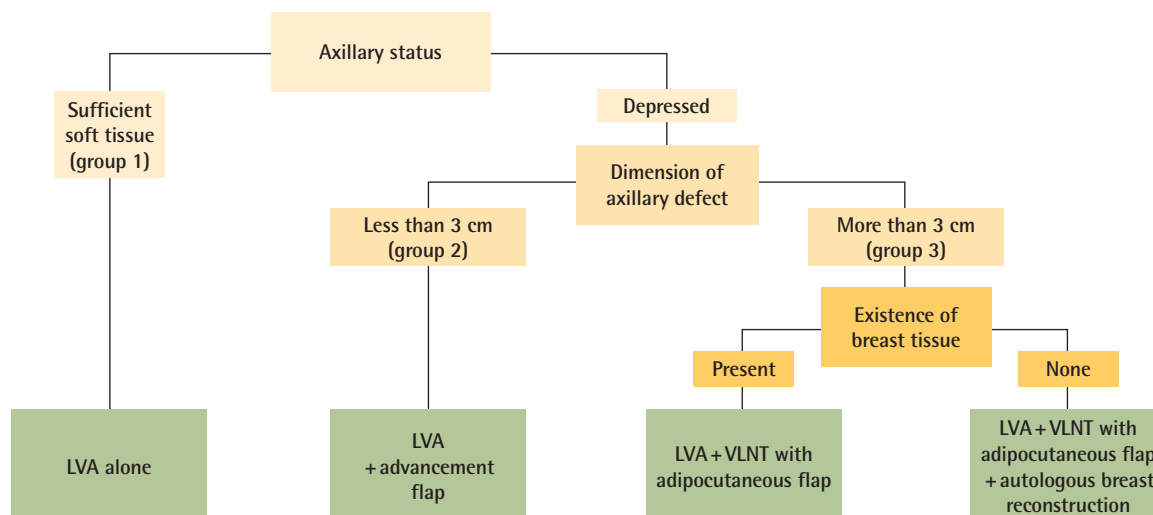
Axillary status

Sufficient soft tissue (group 1)

Depressed

Dimension of axillary defect

Less than 3 cm (group 2)

More than 3 cm (group 3)

Existence of breast tissue

Present

None

LVA alone

LVA + advancement flap

LVA + VLNT with adipocutaneous flap

LVA + VLNT with adipocutaneous flap + autologous breast reconstruction